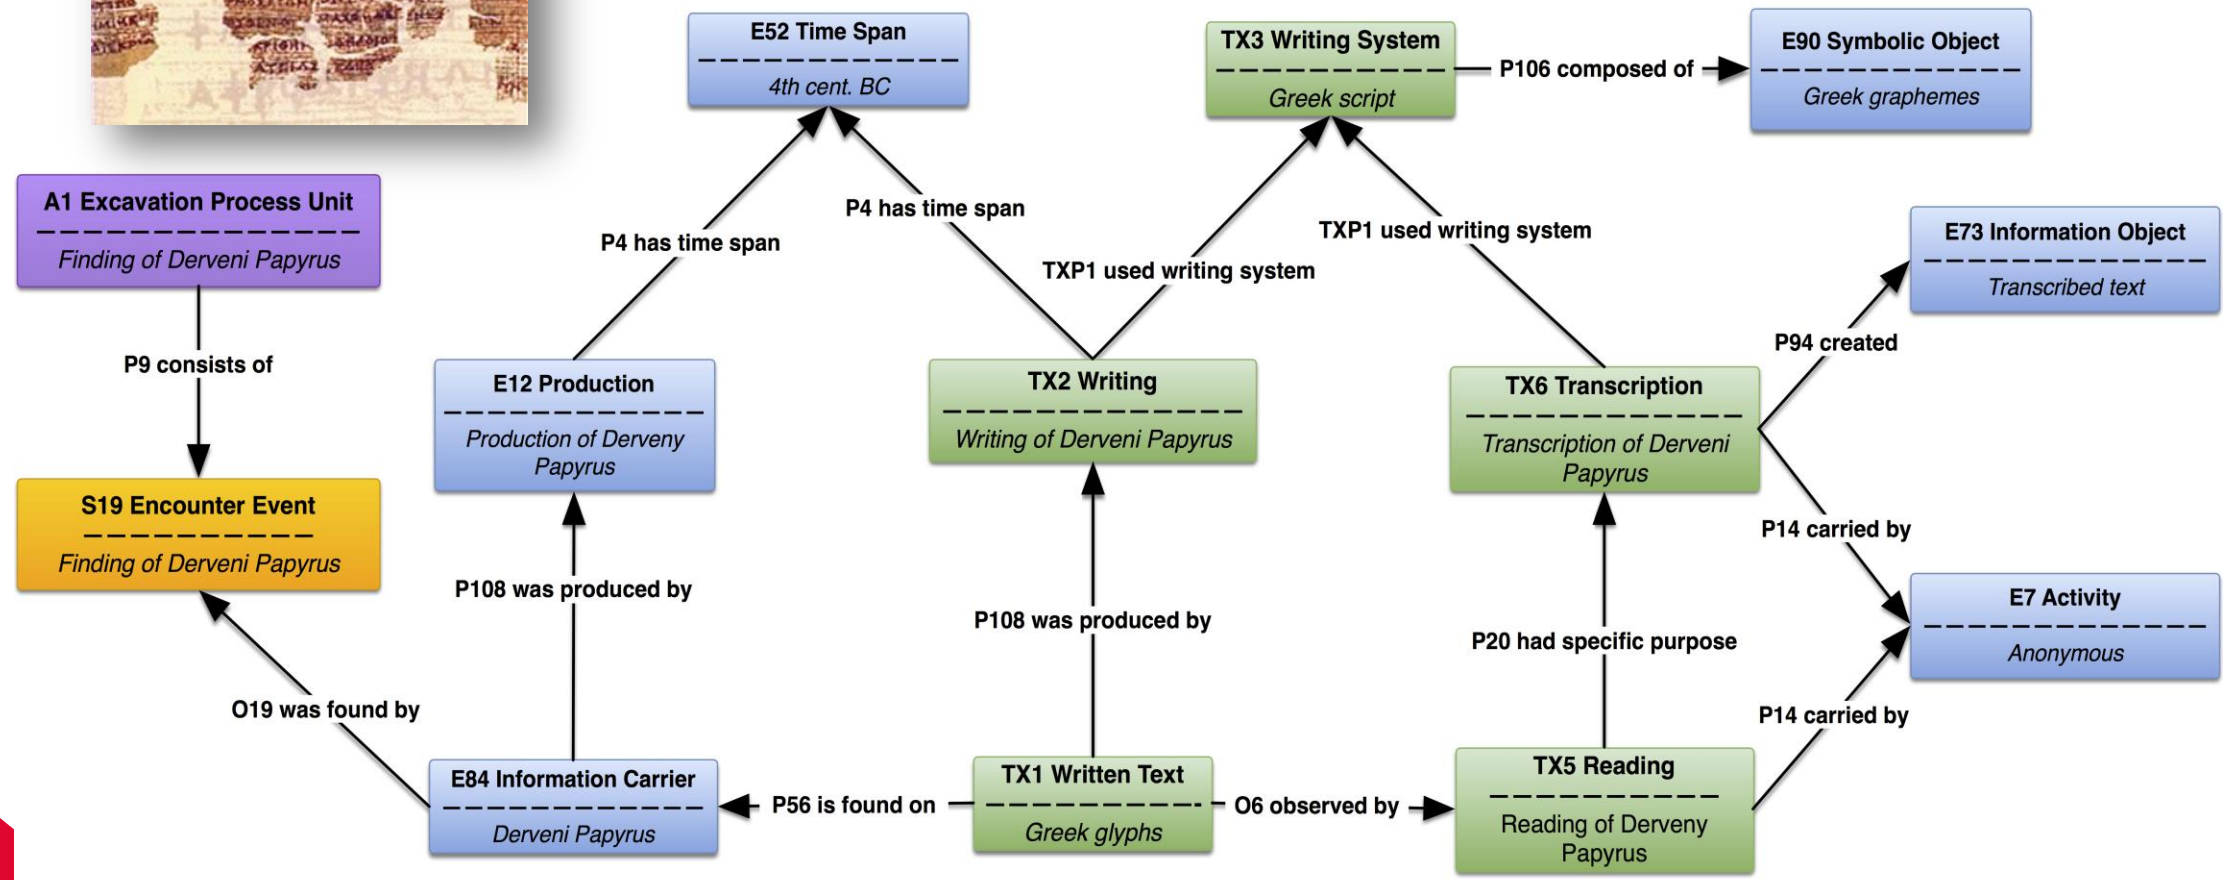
E52 Time Span
4th cent. BC

TX3 Writing System
Greek script

P106 composed of

E90 Symbolic Object
Greek graphemes

A1 Excavation Process Unit
Finding of Derveni Papyrus

P4 has time span

P4 has time span

TXP1 used writing system

TXP1 used writing system

E73 Information Object
Transcribed text

P9 consists of

E12 Production
Production of Derveny Papyrus

TX2 Writing
Writing of Derveni Papyrus

TX6 Transcription
Transcription of Derveni Papyrus

P94 created

S19 Encounter Event
Finding of Derveni Papyrus

P14 carried by

P108 was produced by

P108 was produced by

E7 Activity
Anonymous

P20 had specific purpose

O19 was found by

P14 carried by

E84 Information Carrier
Derveni Papyrus

P56 is found on

TX1 Written Text
Greek glyphs

O6 observed by

TX5 Reading
Reading of Derveny Papyrus